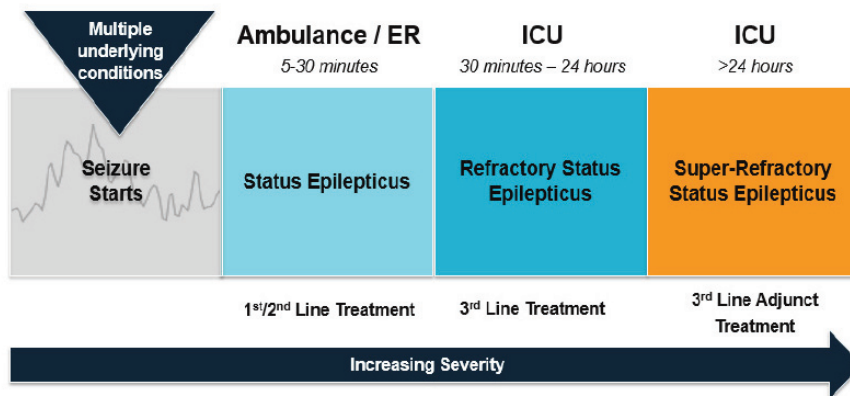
Multiple underlying conditions

Ambulance / ER
5-30 minutes

ICU
30 minutes – 24 hours

ICU
>24 hours

Seizure Starts

Status Epilepticus

Refractory Status Epilepticus

Super-Refractory Status Epilepticus

1$^{st}$/2$^{nd}$ Line Treatment

3$^{rd}$ Line Treatment

3$^{rd}$ Line Adjunct Treatment

Increasing Severity